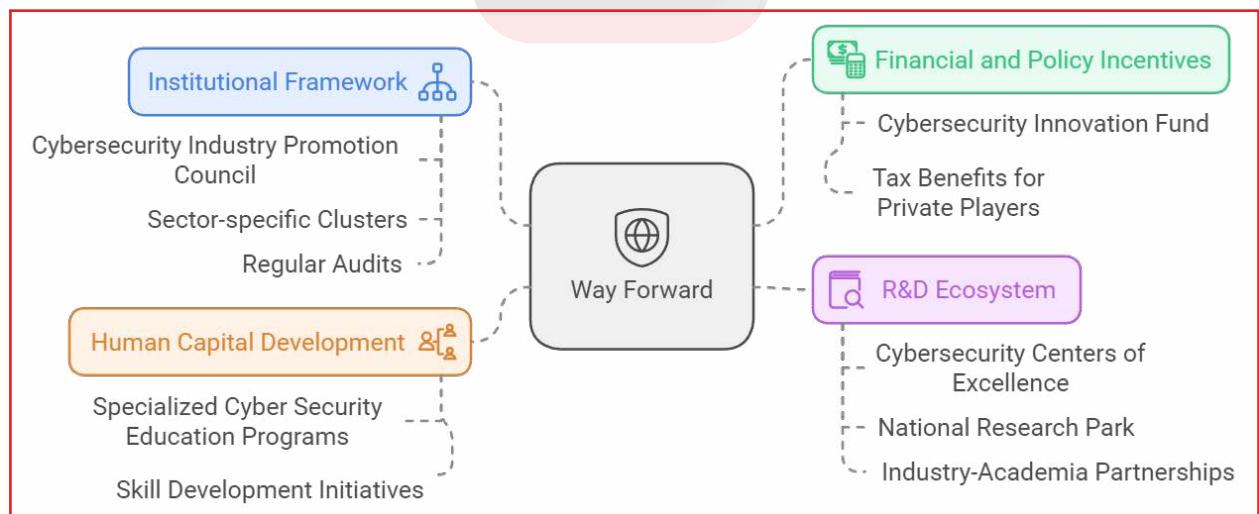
Institutional Framework

Cybersecurity Industry Promotion Council

Sector-specific Clusters

Regular Audits

Financial and Policy Incentives

Cybersecurity Innovation Fund

Tax Benefits for Private Players

Way Forward

R&D Ecosystem

Human Capital Development

Specialized Cyber Security Education Programs

Skill Development Initiatives

Cybersecurity Centers of Excellence

National Research Park

Industry-Academia Partnerships